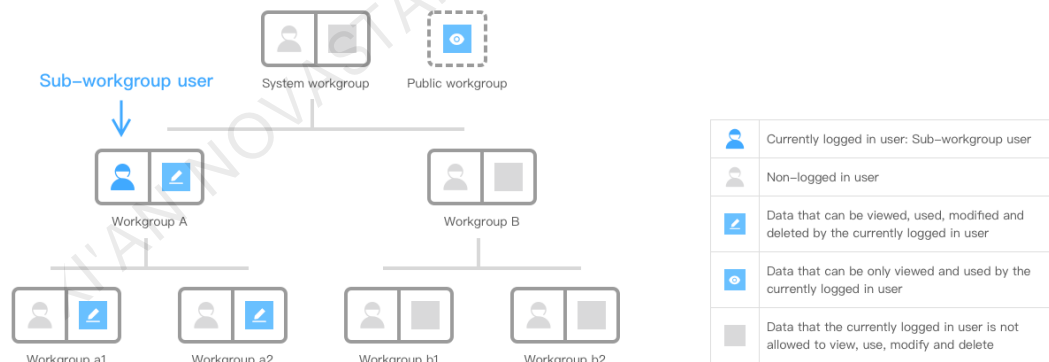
System workgroup

Public workgroup

Sub-workgroup user

Workgroup A

Workgroup B

Workgroup a1

Workgroup a2

Workgroup b1

Workgroup b2

| | |
|---|---|
| | Currently logged in user: Sub-workgroup user |
| | Non-logged in user |
| | Data that can be viewed, used, modified and deleted by the currently logged in user |
| | Data that can be only viewed and used by the currently logged in user |
| | Data that the currently logged in user is not allowed to view, use, modify and delete |

N'ANNOVA STA